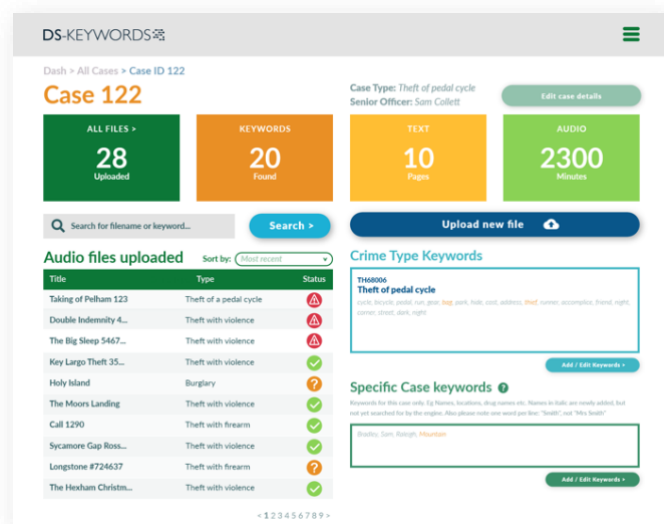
DS-KEYWORDS

Dash > All Cases > Case ID 122

Case 122

Case Type: Theft of pedal cycle
Senior Officer: Sam Collett

Edit case details

ALL FILES >
28
Uploaded

KEYWORDS
20
Found

TEXT
10
Pages

AUDIO
2300
Minutes

Search for filename or keyword...

Search >

Upload new file

Audio files uploaded

Sort by: Most recent

| Title | Type | Status |
|---|---|---|
| Taking of Pelham 123 | Theft of a pedal cycle | |
| Double Indemnity 4... | Theft with violence | |
| The Big Sleep 5467... | Theft with violence | |
| Key Largo Theft 35... | Theft with violence | |
| Holy Island | Burglary | |
| The Moors Landing | Theft with violence | |
| Call 1290 | Theft with firearm | |
| Sycamore Gap Ross... | Theft with violence | |
| Longstone #724637 | Theft with firearm | |
| The Hexham Christm... | Theft with violence | |

< 1 2 3 4 5 6 7 8 9 >

Crime Type Keywords

TH68006
Theft of pedal cycle
cycle, bicycle, pedal, run, gear, bag, park, hide, cost, address, theft, runner, accomplice, friend, night, corner, street, dark, night

Add / Edit Keywords >

Specific Case keywords

Keywords for this case only. Eg Names, locations, drug names etc. Names in italic are newly added, but not yet searched for by the engine. Also please note one word per line: "Smith", not "Mrs Smith"

Bradley, Sam, Raleigh, Mountain

Add / Edit Keywords >